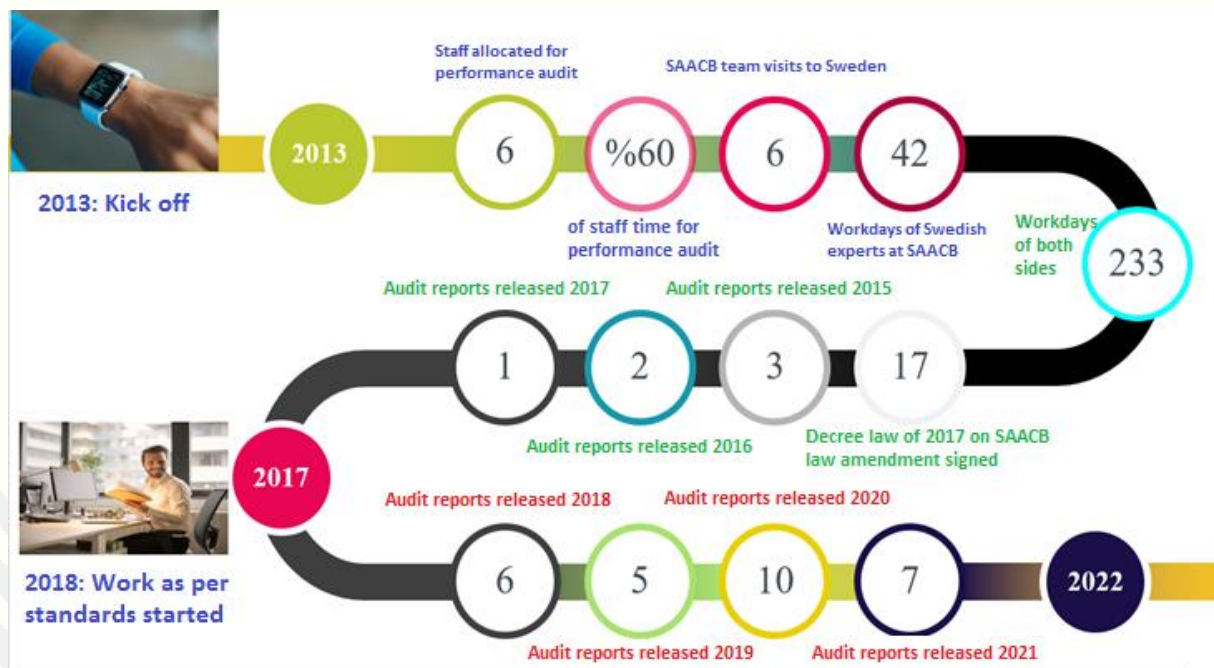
Staff allocated for performance audit

SAACB team visits to Sweden

2013

6

%60

6

42

2013: Kick off

of staff time for performance audit

Workdays of Swedish experts at SAACB

Workdays of both sides

233

Audit reports released 2017

Audit reports released 2015

1

2

3

17

Audit reports released 2016

Decree law of 2017 on SAACB law amendment signed

2017

Audit reports released 2018

Audit reports released 2020

6

5

10

7

2022

2018: Work as per standards started

Audit reports released 2019

Audit reports released 2021